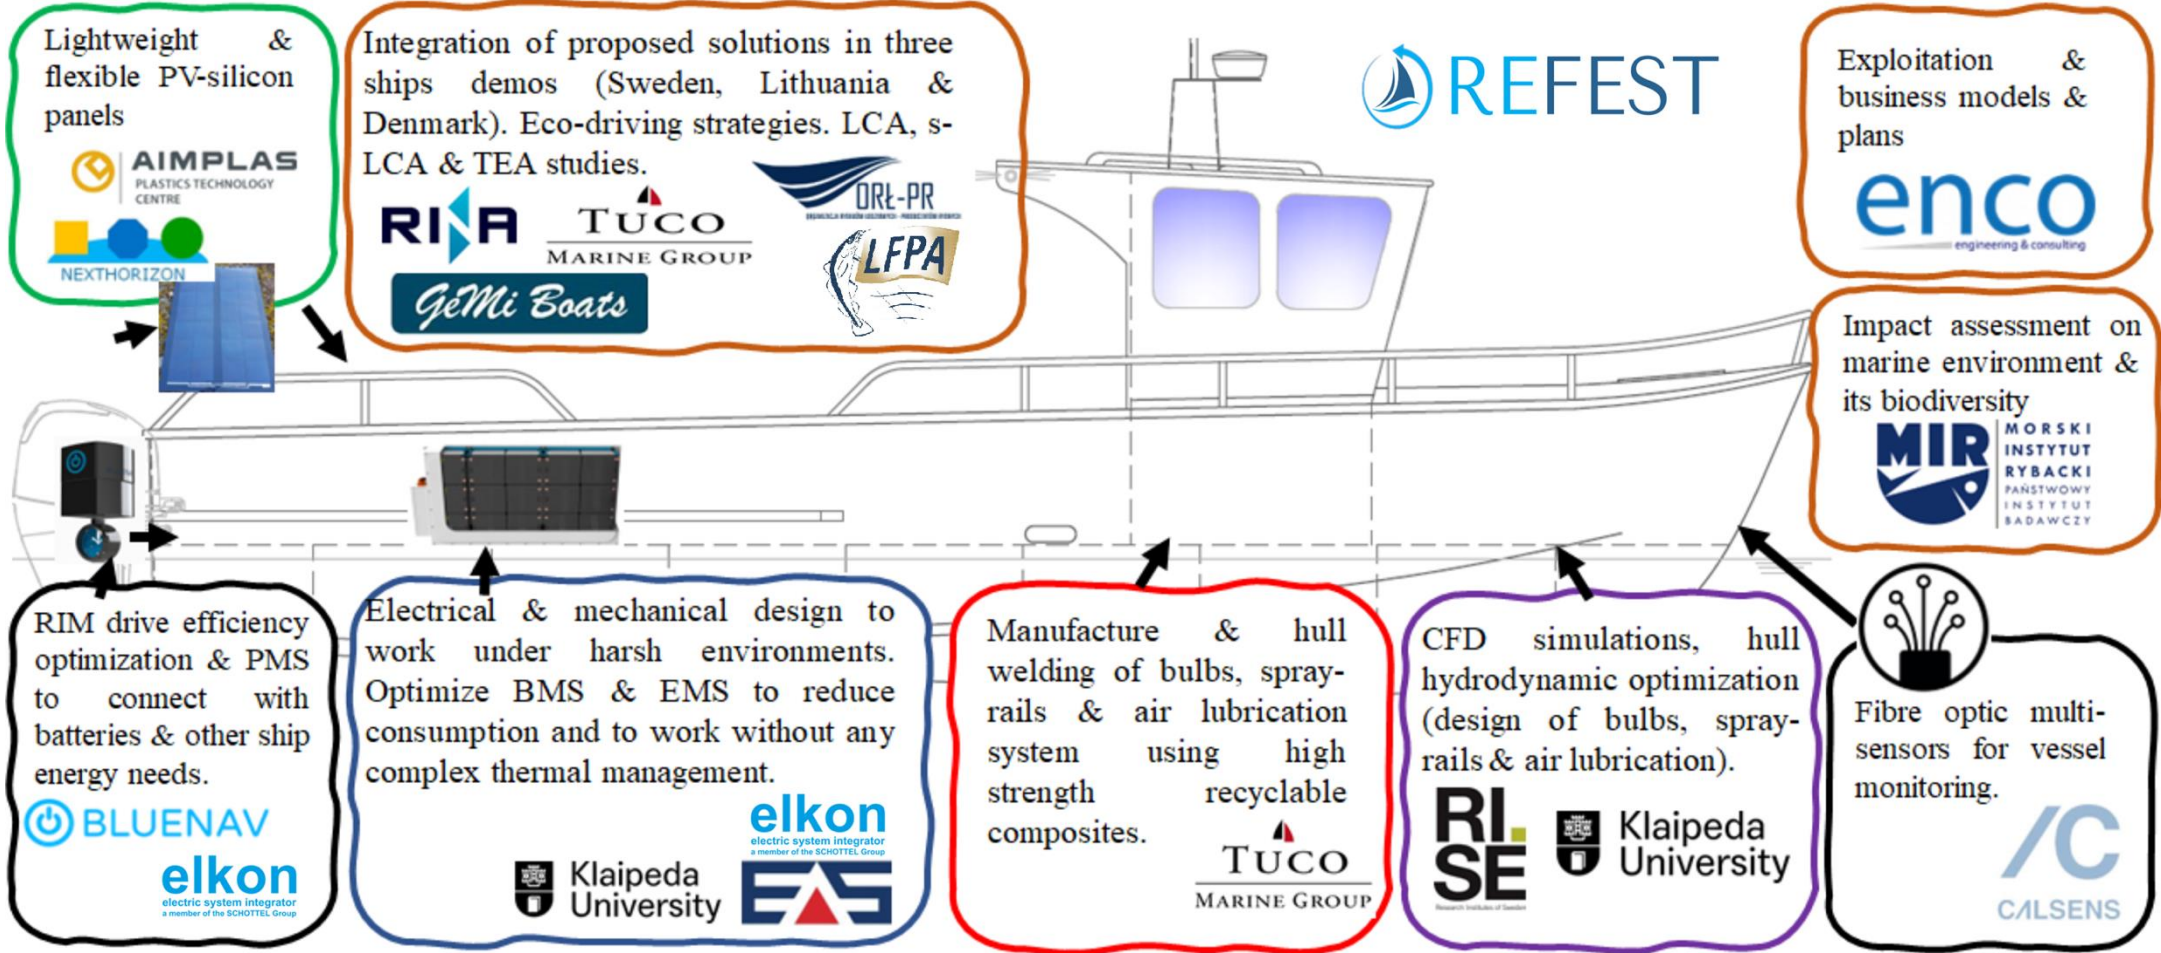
Lightweight & flexible PV-silicon panels

AIMPLAS
PLASTICS TECHNOLOGY CENTRE

NEXTHORIZON

Integration of proposed solutions in three ships demos (Sweden, Lithuania & Denmark). Eco-driving strategies. LCA, s-LCA & TEA studies.

RINA

TUCO
MARINE GROUP

ORŁ-PR

LFPA

GeMi Boats

REFEST

Exploitation & business models & plans

enco
engineering & consulting

Impact assessment on marine environment & its biodiversity

MIR
MORSKI INSTYTUT RYBACKI
PAŃSTWOWY INSTYTUT BADAWCZY

RIM drive efficiency optimization & PMS to connect with batteries & other ship energy needs.

BLUENAV

elkon
electric system integrator
a member of the SCHOTTEL Group

Electrical & mechanical design to work under harsh environments. Optimize BMS & EMS to reduce consumption and to work without any complex thermal management.

elkon
electric system integrator
a member of the SCHOTTEL Group

Klaipeda University

EAS

Manufacture & hull welding of bulbs, spray-rails & air lubrication system using high strength recyclable composites.

TUCO
MARINE GROUP

CFD simulations, hull hydrodynamic optimization (design of bulbs, spray-rails & air lubrication).

RI. SE
Research Institutes of Sweden

Klaipeda University

Fibre optic multi-sensors for vessel monitoring.

CALSENS